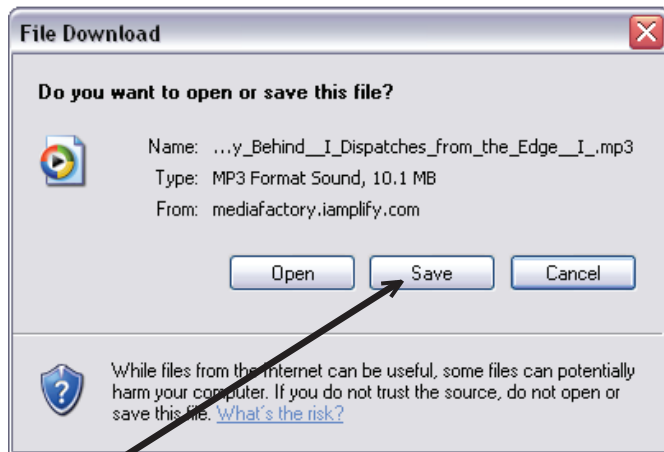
File Download

Do you want to open or save this file?

Name: ...y_Behind__I_Dispatches_from_the_Edge__I_.mp3
Type: MP3 Format Sound, 10.1 MB
From: mediafactory.iamplify.com

Open Save Cancel

While files from the Internet can be useful, some files can potentially harm your computer. If you do not trust the source, do not open or save this file. What's the risk?